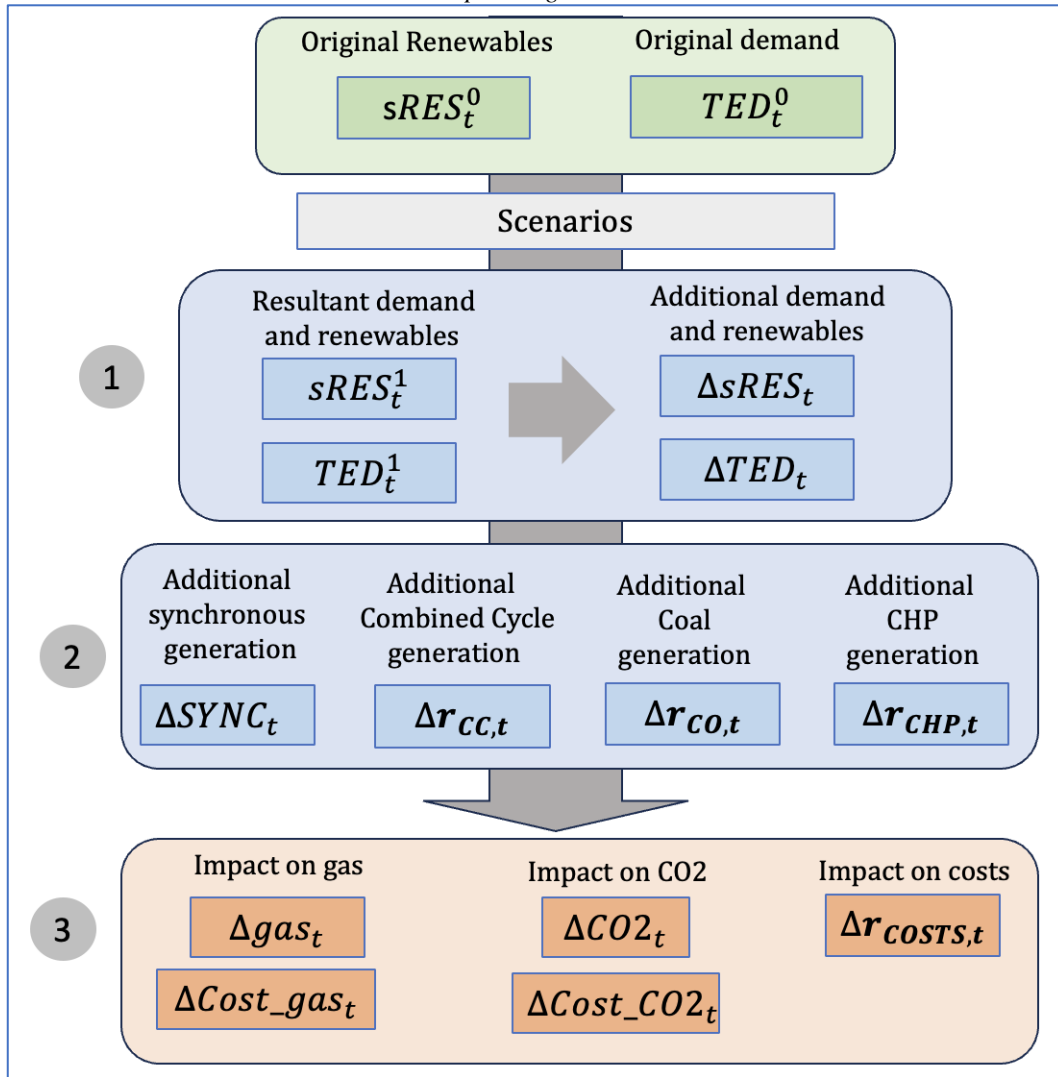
Original Renewables

$sRES_t^0$

Original demand

$TED_t^0$

Scenarios

1

Resultant demand and renewables

$sRES_t^1$

$TED_t^1$

Additional demand and renewables

$\Delta sRES_t$

$\Delta TED_t$

2

Additional synchronous generation

$\Delta SYNC_t$

Additional Combined Cycle generation

$\Delta \boldsymbol{r_{CC,t}}$

Additional Coal generation

$\Delta \boldsymbol{r_{CO,t}}$

Additional CHP generation

$\Delta \boldsymbol{r_{CHP,t}}$

3

Impact on gas

$\Delta gas_t$

$\Delta Cost\_gas_t$

Impact on CO2

$\Delta CO2_t$

$\Delta Cost\_CO2_t$

Impact on costs

$\Delta \boldsymbol{r_{COSTS,t}}$